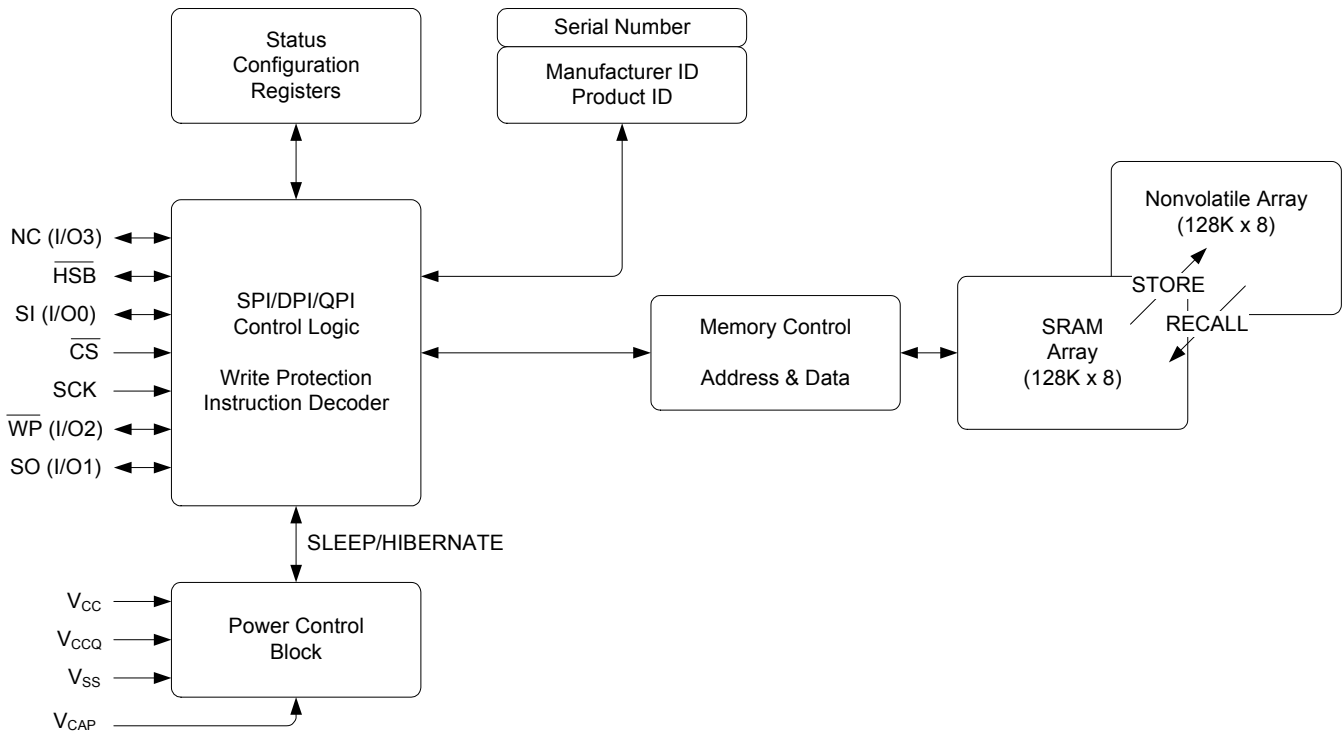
Status Configuration Registers

Serial Number

Manufacturer ID Product ID

Nonvolatile Array (128K x 8)

NC (I/O3)

$\overline{HSB}$

SI (I/O0)

$\overline{CS}$

SCK

$\overline{WP}$ (I/O2)

SO (I/O1)

SPI/DPI/QPI Control Logic

Write Protection Instruction Decoder

Memory Control

Address & Data

STORE

RECALL

SRAM Array (128K x 8)

SLEEP/HIBERNATE

$V_{CC}$

$V_{CCQ}$

$V_{SS}$

$V_{CAP}$

Power Control Block